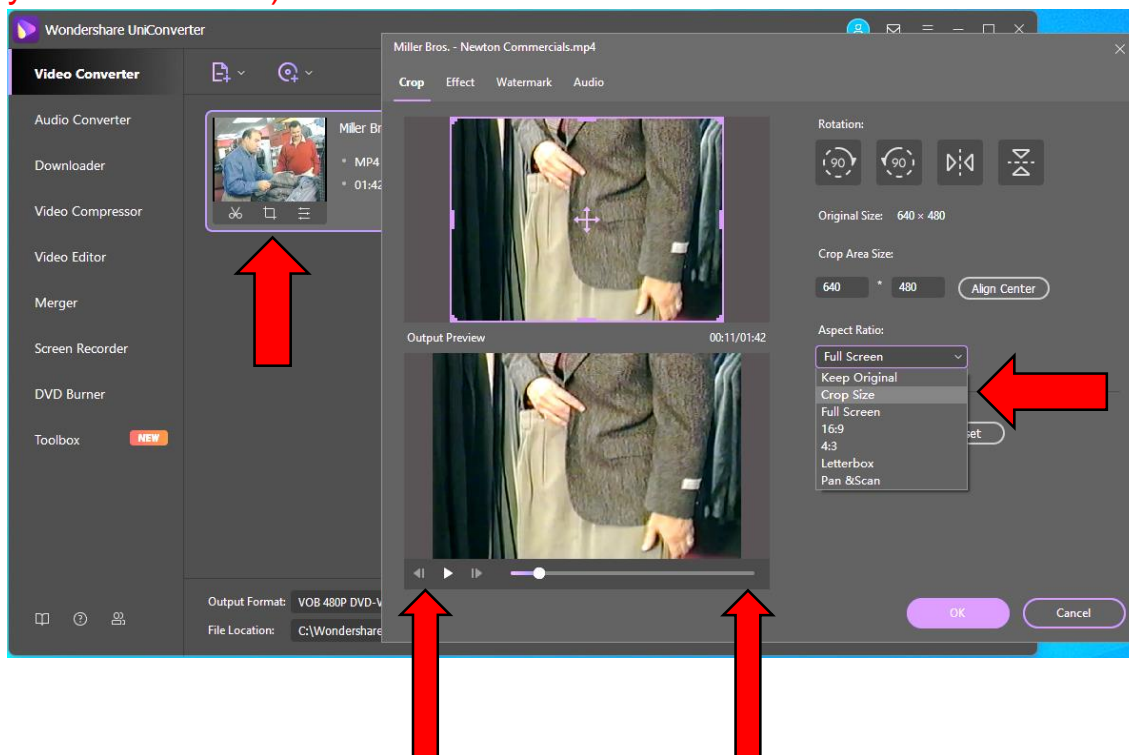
Wondershare UniConverter

Video Converter
Audio Converter
Downloader
Video Compressor
Video Editor
Merger
Screen Recorder
DVD Burner
Toolbox NEW

Miller Br
MP4
01:42

Output Format: VOB 480P DVD-V
File Location: C:\Wondershare

Miller Bros. - Newton Commercials.mp4

Crop Effect Watermark Audio

Output Preview 00:11/01:42

Rotation:
90 90

Original Size: 640 × 480

Crop Area Size:
640 * 480 Align Center

Aspect Ratio:
Full Screen
Keep Original
Crop Size
Full Screen
16:9
4:3
Letterbox
Pan &Scan

set

OK Cancel